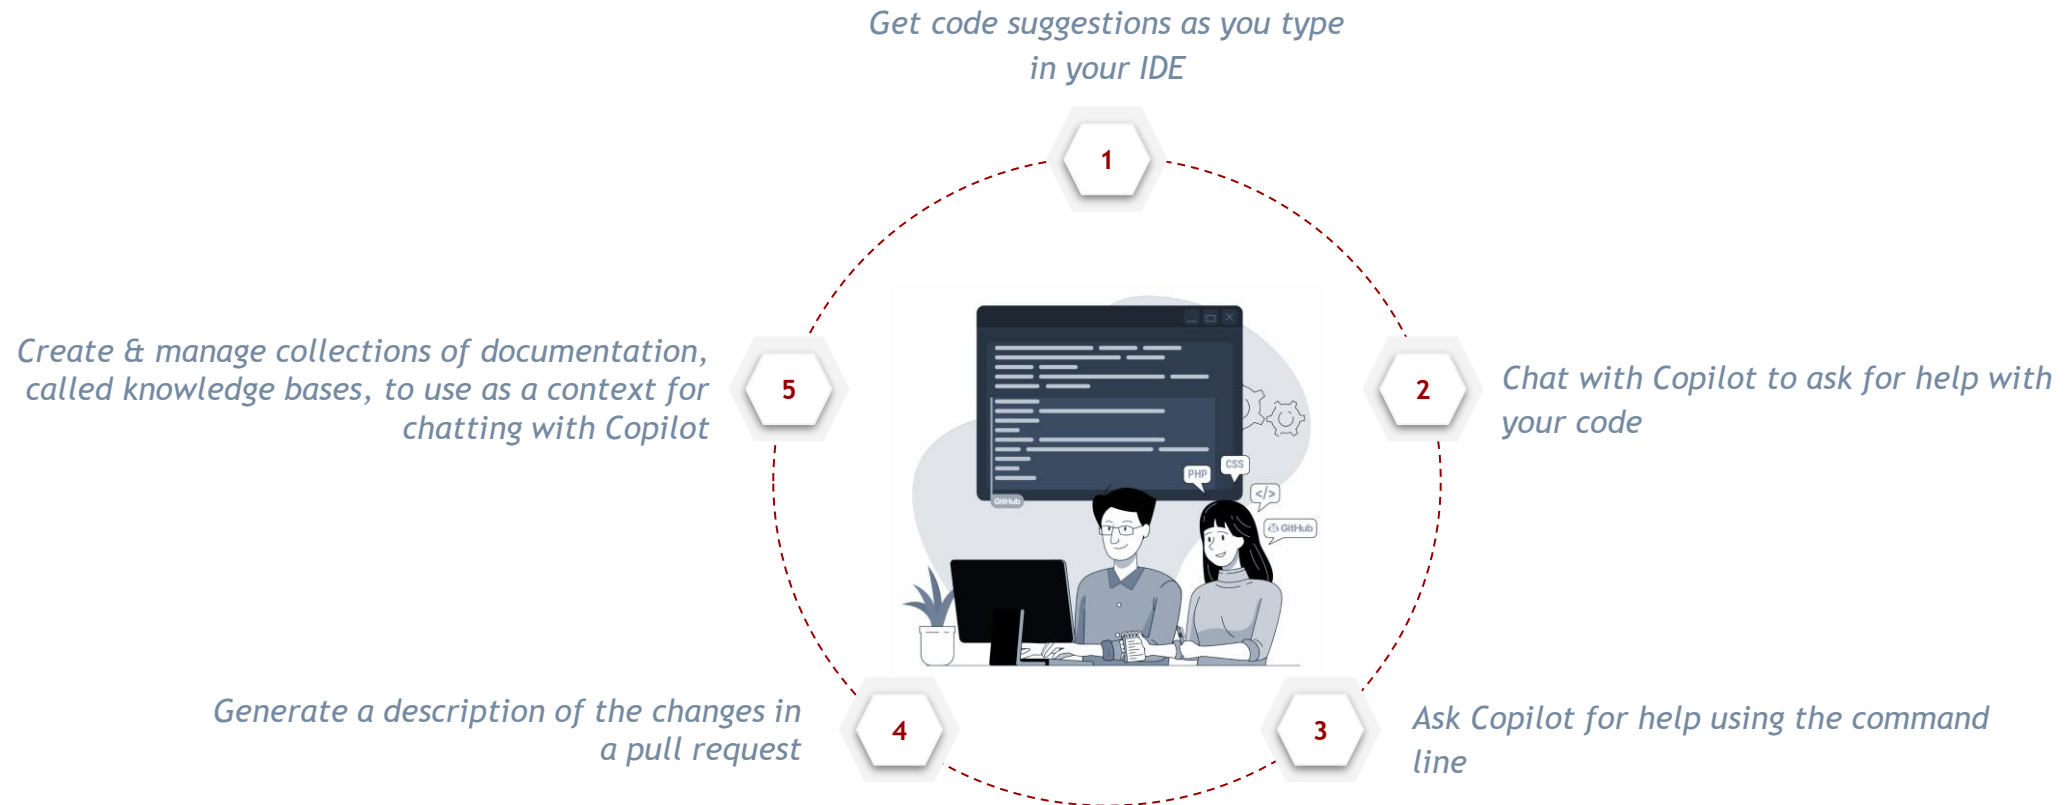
Get code suggestions as you type in your IDE

1

Create & manage collections of documentation, called knowledge bases, to use as a context for chatting with Copilot

5

2

Chat with Copilot to ask for help with your code

PHP

CSS

</>

GitHub

GitHub

Generate a description of the changes in a pull request

4

3

Ask Copilot for help using the command line